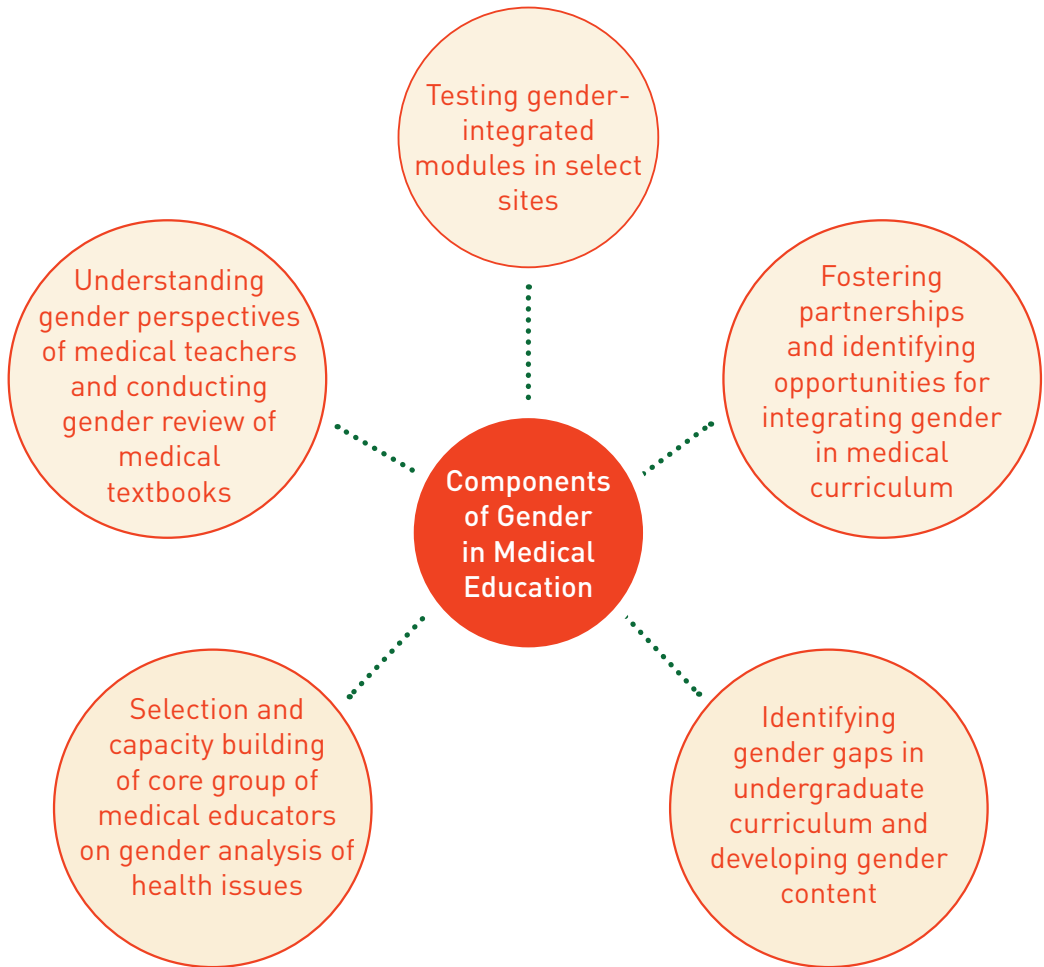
Testing gender-integrated modules in select sites

Understanding gender perspectives of medical teachers and conducting gender review of medical textbooks

Fostering partnerships and identifying opportunities for integrating gender in medical curriculum

Components of Gender in Medical Education

Selection and capacity building of core group of medical educators on gender analysis of health issues

Identifying gender gaps in undergraduate curriculum and developing gender content